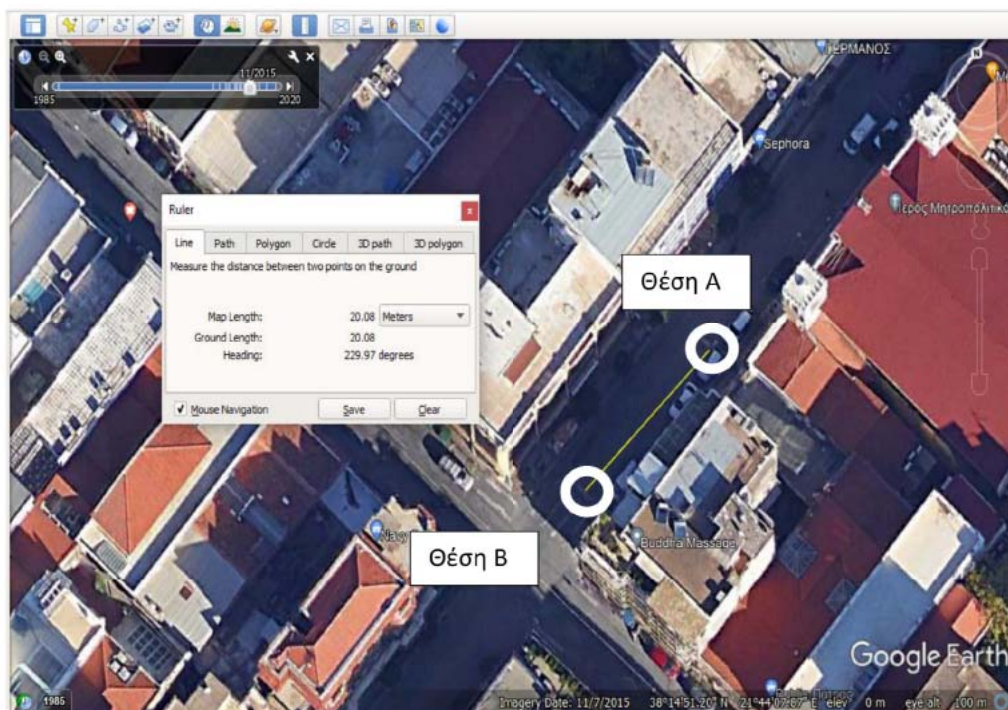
11/2015
1985
2020
ΓΕΡΜΑΝΟΣ
Sephora
Ιερός Μητροπολιτικός
Ruler
Line | Path | Polygon | Circle | 3D path | 3D polygon
Measure the distance between two points on the ground
Map Length: 20.08 Meters
Ground Length: 20.08
Heading: 229.97 degrees
Mouse Navigation
Save
Clear
Θέση Α
Θέση Β
Buddha Massage
Google Earth
1985
Imagery Date: 11/7/2015 38°14'51.20" N 21°44'02.87" E elev 0 m eye alt 100 m